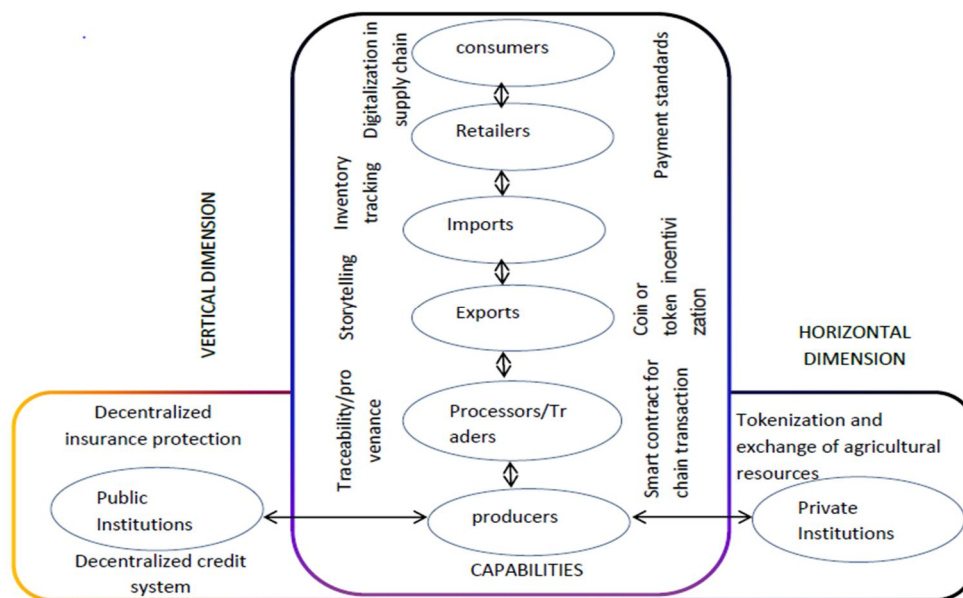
consumers

Retailers

Imports

Exports

Processors/Traders

producers

Digitalization in supply chain

Inventory tracking

Storytelling

Traceability/provenance

Payment standards

Coin or token incentivization

Smart contract for chain transaction

VERTICAL DIMENSION

HORIZONTAL DIMENSION

Decentralized insurance protection

Public Institutions

Decentralized credit system

Tokenization and exchange of agricultural resources

Private Institutions

CAPABILITIES